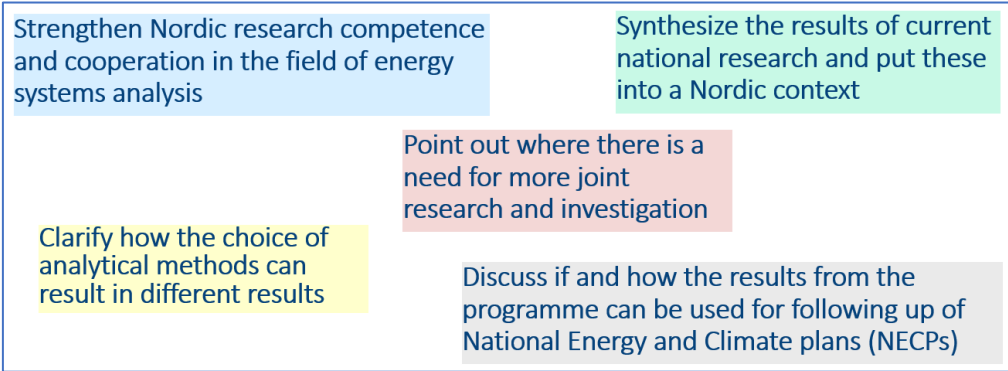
Strengthen Nordic research competence and cooperation in the field of energy systems analysis

Synthesize the results of current national research and put these into a Nordic context

Point out where there is a need for more joint research and investigation

Clarify how the choice of analytical methods can result in different results

Discuss if and how the results from the programme can be used for following up of National Energy and Climate plans (NECPs)